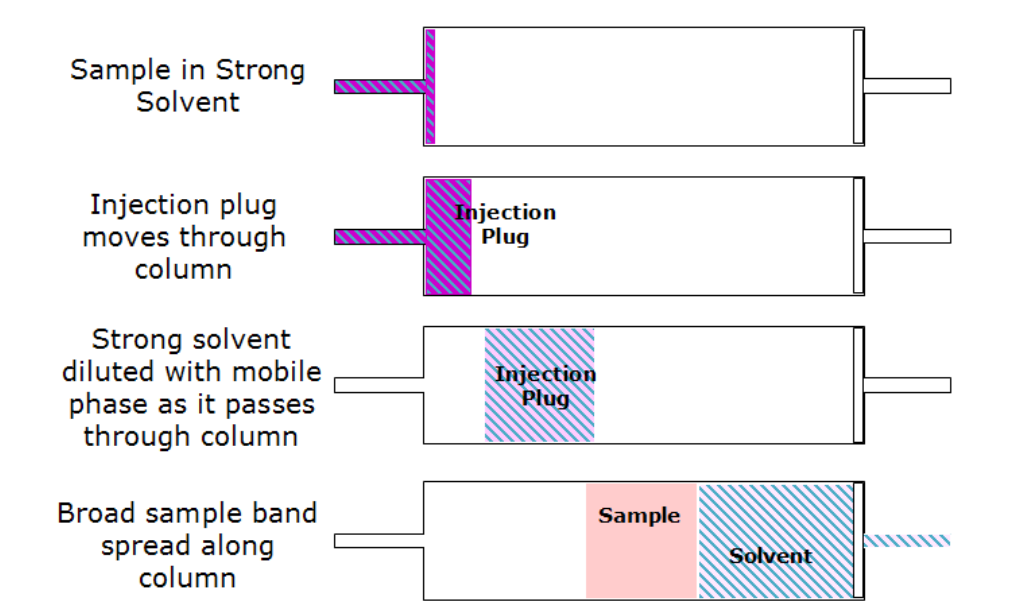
Sample in Strong Solvent

Injection plug moves through column

Injection Plug

Strong solvent diluted with mobile phase as it passes through column

Injection Plug

Broad sample band spread along column

Sample

Solvent